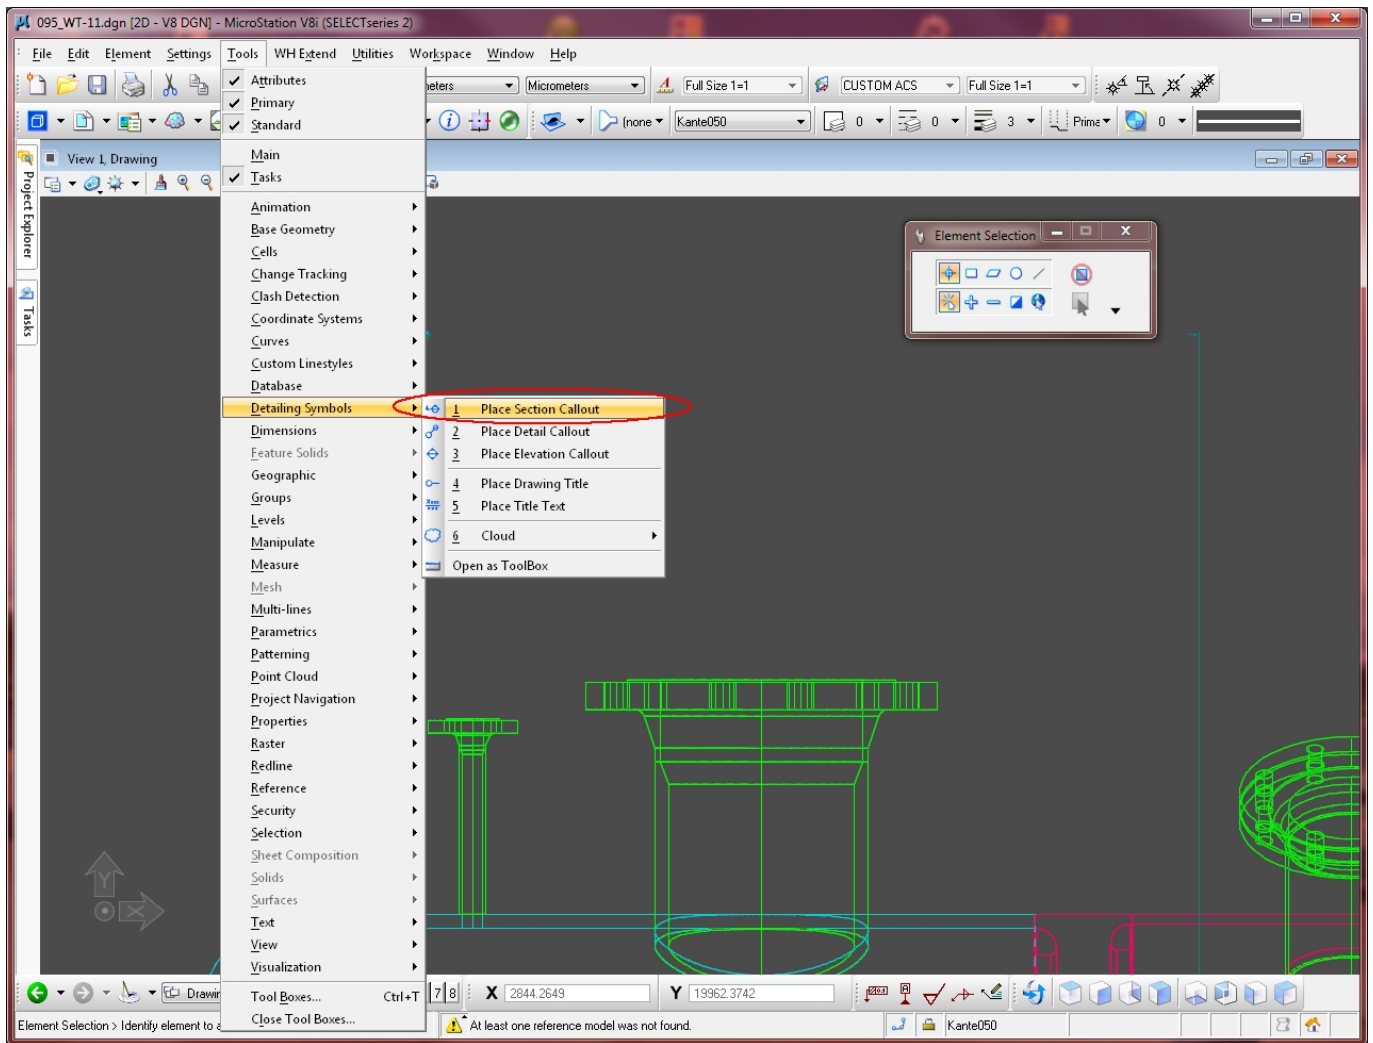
095_WT-11.dgn [2D - V8 DGN] - MicroStation V8i (SELECTseries 2)

File Edit Element Settings Tools WH Extend Utilities Workspace Window Help

Attributes
Primary
Standard
Main
Tasks
Animation
Base Geometry
Cells
Change Tracking
Clash Detection
Coordinate Systems
Curves
Custom Linestyles
Database
Detailing Symbols
Dimensions
Feature Solids
Geographic
Groups
Levels
Manipulate
Measure
Mesh
Multi-lines
Parametrics
Patterning
Point Cloud
Project Navigation
Properties
Raster
Redline
Reference
Security
Selection
Sheet Composition
Solids
Surfaces
Text
View
Visualization
Tool Boxes... Ctrl+T
Close Tool Boxes...

1 Place Section Callout
2 Place Detail Callout
3 Place Elevation Callout
4 Place Drawing Title
5 Place Title Text
6 Cloud
Open as ToolBox

meters Micrometers Full Size 1=1 CUSTOM ACS Full Size 1=1
(none Kante050 0 0 3 Prima 0

View 1, Drawing
Project Explorer
Tasks

Element Selection

Drawi
7 8
X 2844.2649
Y 19962.3742

Element Selection > Identify element to a
At least one reference model was not found.
Kante050